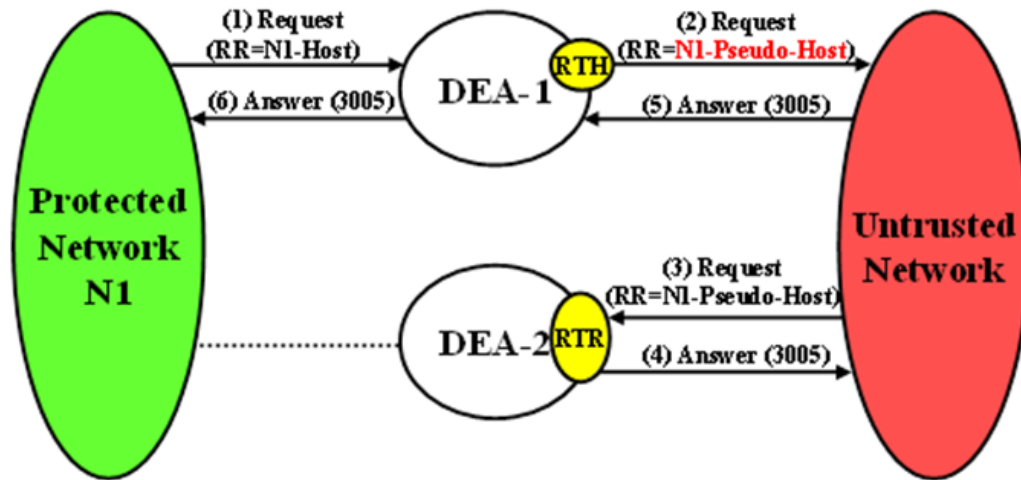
(1) Request (RR=N1-Host)

(6) Answer (3005)

DEA-1

RTH

(2) Request (RR=N1-Pseudo-Host)

(5) Answer (3005)

Protected Network N1

Untrusted Network

(3) Request (RR=N1-Pseudo-Host)

DEA-2

RTR

(4) Answer (3005)